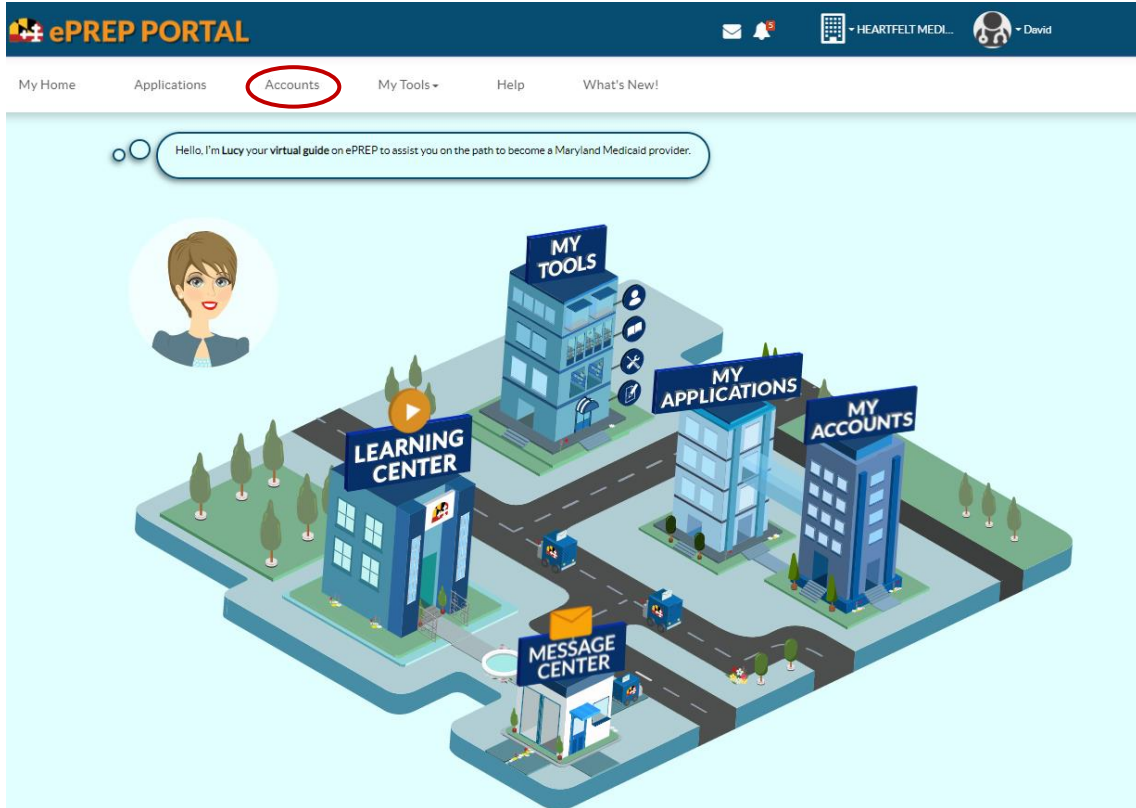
ePREP PORTAL

5

HEARTFELT MEDI...

David

My Home Applications Accounts My Tools What's New! Help What's New!

Hello, I'm Lucy your virtual guide on ePREP to assist you on the path to become a Maryland Medicaid provider.

MY TOOLS

MY APPLICATIONS

MY ACCOUNTS

LEARNING CENTER

MESSAGE CENTER